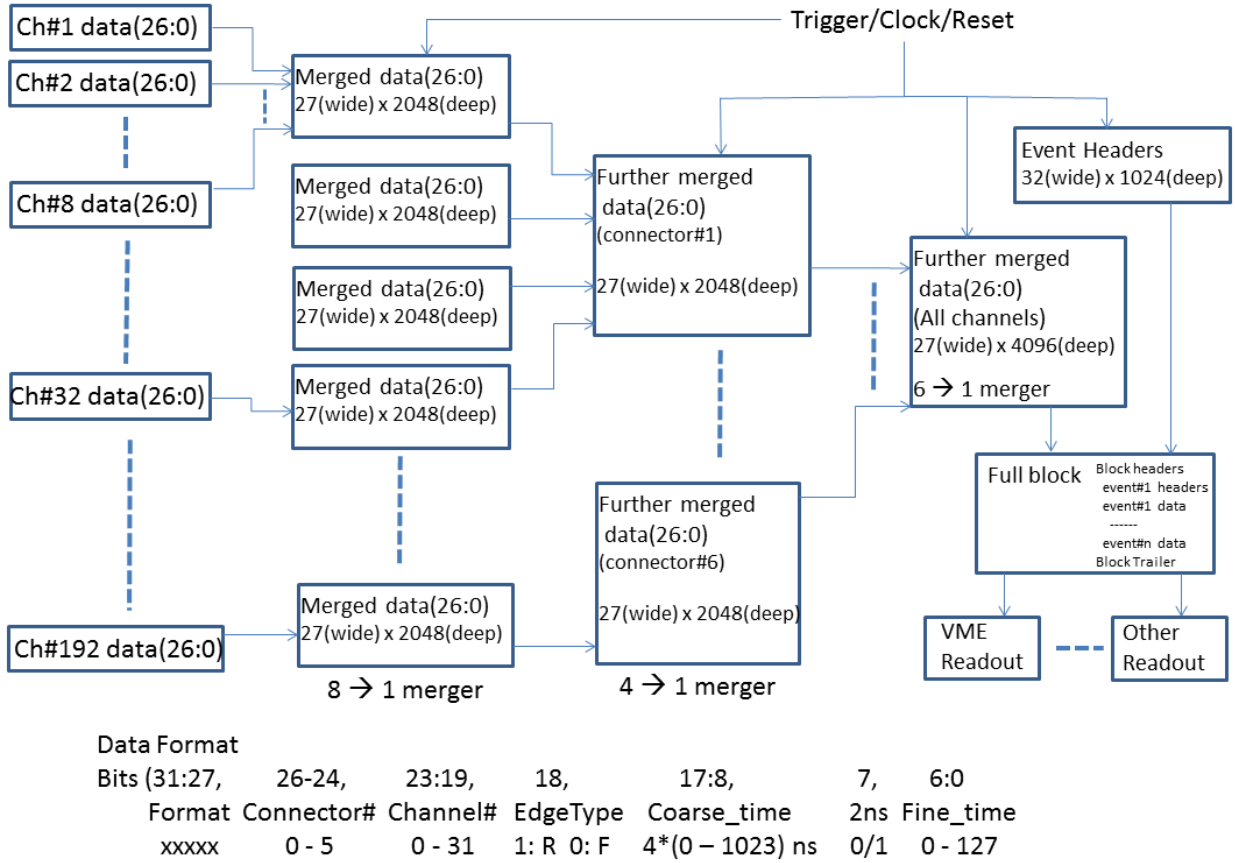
Trigger/Clock/Reset

Ch#1 data(26:0)

Ch#2 data(26:0)

Ch#8 data(26:0)

Ch#32 data(26:0)

Ch#192 data(26:0)

Merged data(26:0)
27(wide) x 2048(deep)

Merged data(26:0)
27(wide) x 2048(deep)

Merged data(26:0)
27(wide) x 2048(deep)

Merged data(26:0)
27(wide) x 2048(deep)

Merged data(26:0)
27(wide) x 2048(deep)

8 → 1 merger

Further merged data(26:0)
(connector#1)
27(wide) x 2048(deep)

Further merged data(26:0)
(connector#6)
27(wide) x 2048(deep)

4 → 1 merger

Event Headers
32(wide) x 1024(deep)

Further merged data(26:0)
(All channels)
27(wide) x 4096(deep)
6 → 1 merger

Full block
Block headers
event#1 headers
event#1 data
------
event#n data
BlockTrailer

VME Readout

Other Readout

Data Format
Bits (31:27, 26-24, 23:19, 18, 17:8, 7, 6:0
Format Connector# Channel# EdgeType Coarse_time 2ns Fine_time
xxxxx 0 - 5 0 - 31 1: R 0: F 4*(0 – 1023) ns 0/1 0 - 127